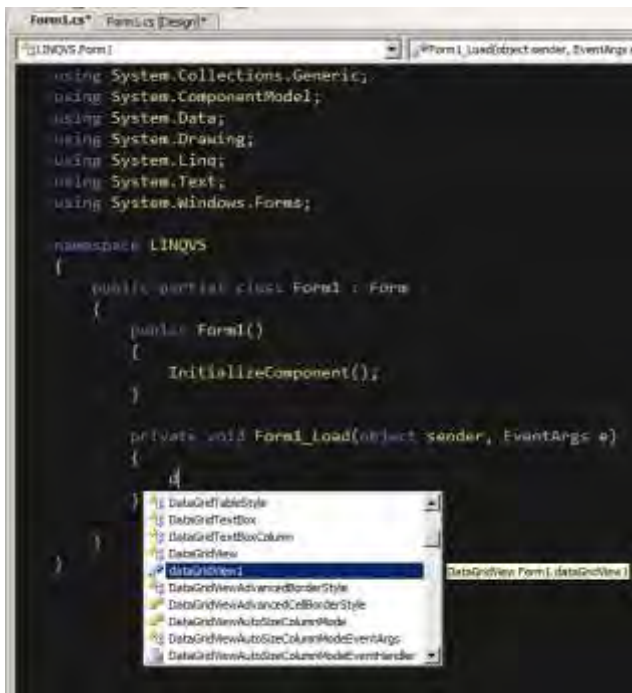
Form1.cs* | Form1.cs [Design]*

LINQVS.Form1 | Form1_Load(object sender, EventArgs e)

using System.Collections.Generic;
using System.ComponentModel;
using System.Data;
using System.Drawing;
using System.Linq;
using System.Text;
using System.Windows.Forms;

namespace LINQVS
{
    public partial class Form1 : Form
    {
        public Form1()
        {
            InitializeComponent();
        }

        private void Form1_Load(object sender, EventArgs e)
        {
            d
        }
    }
}

DataGridTableStyle
DataGridTextBox
DataGridTextBoxColumn
DataGridView
dataGridView1
DataGridViewAdvancedBorderStyle
DataGridViewAdvancedCellBorderStyle
DataGridViewAutoSizeColumnMode
DataGridViewAutoSizeColumnModeEventArgs
DataGridViewAutoSizeColumnModeEventHandler

DataGridView Form1.dataGridView1